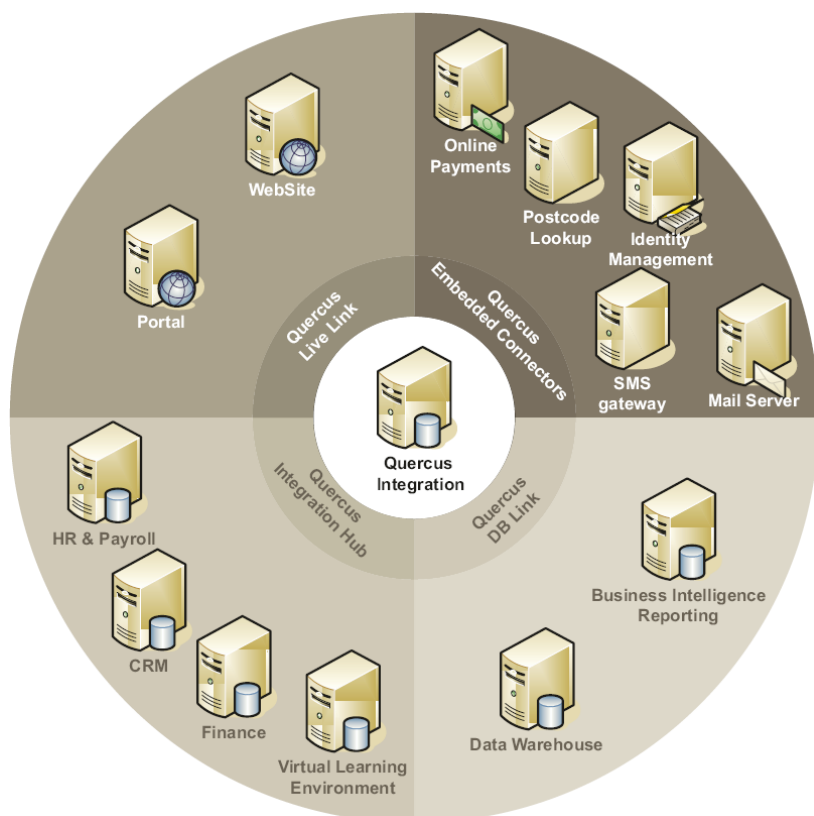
WebSite

Portal

Online Payments

Postcode Lookup

Identity Management

SMS gateway

Mail Server

Quercus Live Link

Quercus Embedded Connectors

Quercus Integration

Quercus Integration Hub

Quercus DB Link

HR & Payroll

CRM

Finance

Virtual Learning Environment

Business Intelligence Reporting

Data Warehouse